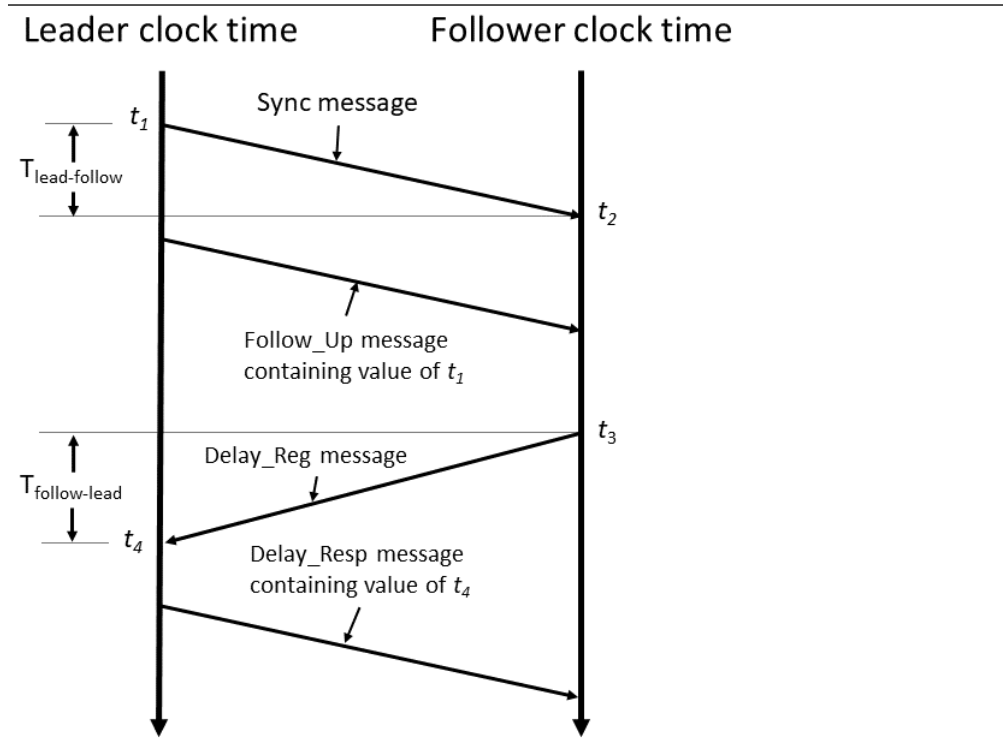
Leader clock time

Follower clock time

$t_1$

Sync message

$T_{lead\text{-}follow}$

$t_2$

Follow_Up message containing value of $t_1$

$t_3$

Delay_Reg message

$T_{follow\text{-}lead}$

$t_4$

Delay_Resp message containing value of $t_4$